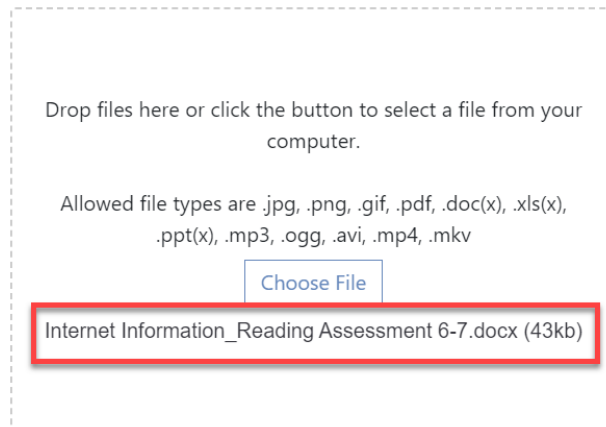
Drop files here or click the button to select a file from your computer.

Allowed file types are .jpg, .png, .gif, .pdf, .doc(x), .xls(x), .ppt(x), .mp3, .ogg, .avi, .mp4, .mkv

Choose File

Internet Information_Reading Assessment 6-7.docx (43kb)